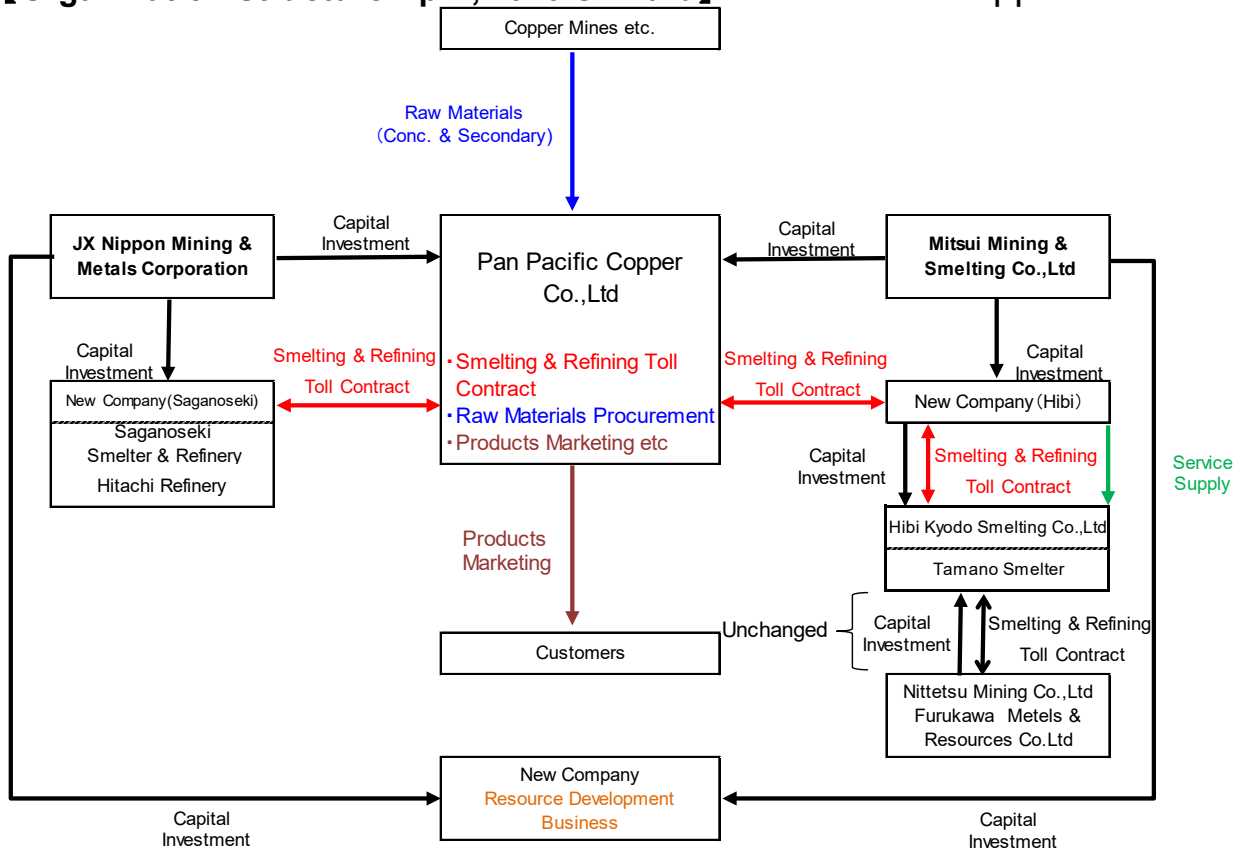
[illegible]

Copper Mines etc.

Raw Materials
(Conc. & Secondary)

JX Nippon Mining & Metals Corporation

Capital Investment

Pan Pacific Copper Co.,Ltd

・Smelting & Refining Toll Contract
・Raw Materials Procurement
・Products Marketing etc

Capital Investment

Mitsui Mining & Smelting Co.,Ltd

Capital Investment

Smelting & Refining Toll Contract

New Company(Saganoseki)

Saganoseki Smelter & Refinery
Hitachi Refinery

Smelting & Refining Toll Contract

Capital Investment

New Company(Hibi)

Capital Investment

Smelting & Refining Toll Contract

Service Supply

Hibi Kyodo Smelting Co.,Ltd

Tamano Smelter

Products Marketing

Customers

Unchanged

Capital Investment

Smelting & Refining Toll Contract

Nittetsu Mining Co.,Ltd
Furukawa Metels & Resources Co.Ltd

New Company
Resource Development Business

Capital Investment

Capital Investment